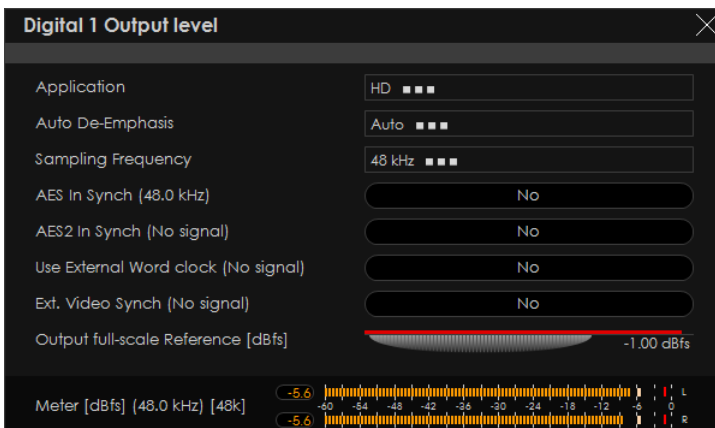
Digital 1 Output level

| | |
|---|---|
| Application | HD ■■■ |
| Auto De-Emphasis | Auto ■■■ |
| Sampling Frequency | 48 kHz ■■■ |
| AES In Synch (48.0 kHz) | No |
| AES2 In Synch (No signal) | No |
| Use External Word clock (No signal) | No |
| Ext. Video Synch (No signal) | No |
| Output full-scale Reference [dBfs] | -1.00 dBfs |

Meter [dBfs] (48.0 kHz) [48k]
-5.6
-5.6
-60 -54 -48 -42 -36 -30 -24 -18 -12 -6 0
L
R